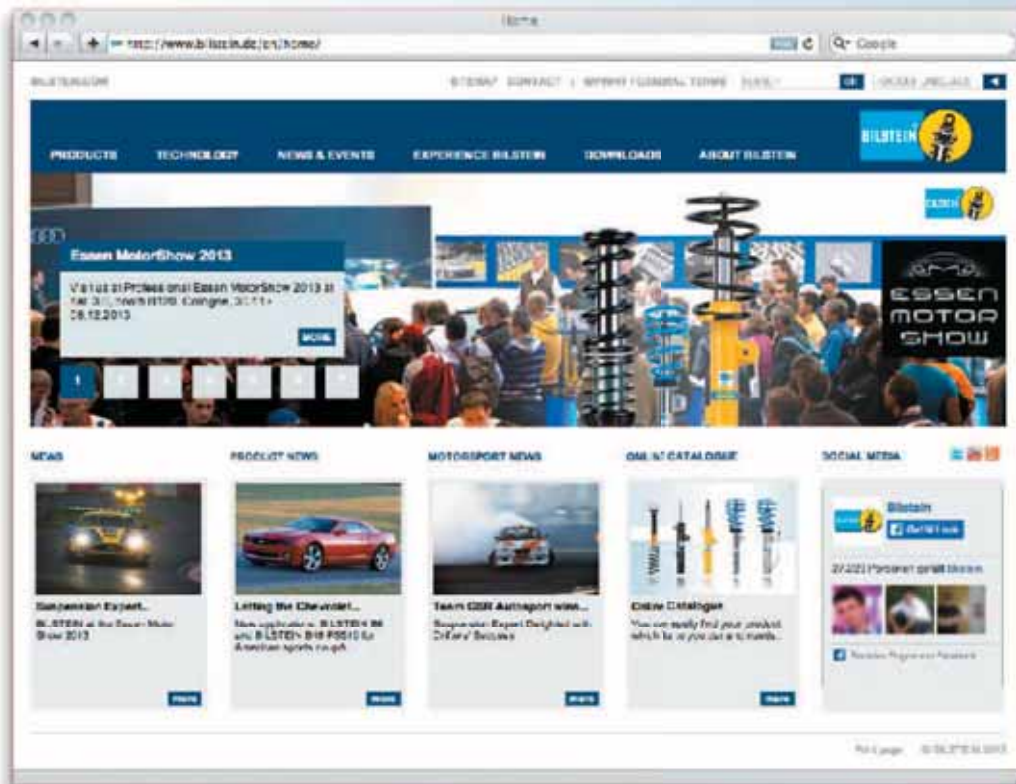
Home

http://www.bilstein.de/en/home/

Q- Google

BILSTEIN.COM

SITEMAP CONTACT | IMPRINT/GENERAL TERMS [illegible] OK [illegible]

BILSTEIN

PRODUCTS TECHNOLOGY NEWS & EVENTS EXPERIENCE BILSTEIN DOWNLOADS ABOUT BILSTEIN

Essen MotorShow 2013

Visit us at Professional Essen MotorShow 2013 at hall 3.0, booth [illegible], Cologne, 30.11.– 08.12.2013

MORE

1 2 3 4 5 6 7

ESSEN MOTOR SHOW

NEWS

PRODUCT NEWS

MOTORSPORT NEWS

ONLINE CATALOGUE

SOCIAL MEDIA

Suspension Expert...

BILSTEIN at the Essen Motor Show 2013

more

Letting the Chevrolet...

New application: BILSTEIN B6 and BILSTEIN B16 PSS10 for American sports coupé

more

Team GSR Autosport wins...

Suspension Expert Delighted with Drifters' Success

more

Online Catalogue

You can easily find your product which fits your car in a few minutes...

more

Bilstein

Gefällt mir

27,223 Personen gefällt Bilstein.

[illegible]

Print page © BILSTEIN 2013